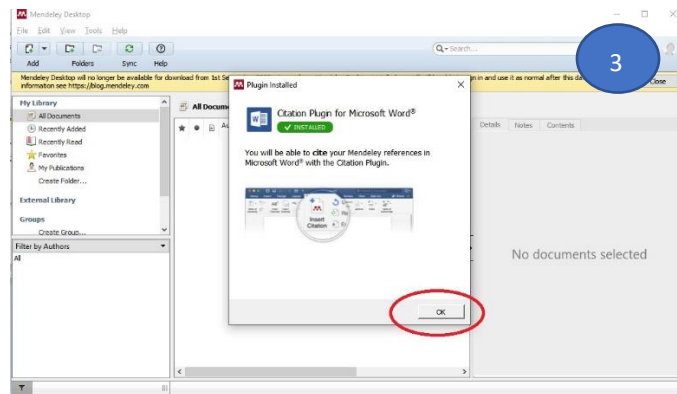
Mendeley Desktop

File Edit View Tools Help

Add Folders Sync Help

Search...

3

Mendeley Desktop will no longer be available for download from 1st Se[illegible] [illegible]in and use it as normal after this da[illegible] information see https://blog.mendeley.com

Close

My Library

All Documents

Recently Added

Recently Read

Favorites

My Publications

Create Folder...

External Library

Groups

Create Group...

Filter by Authors

All

All Docum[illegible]

Au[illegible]

Plugin Installed

Citation Plugin for Microsoft Word®

✔ INSTALLED

You will be able to cite your Mendeley references in Microsoft Word® with the Citation Plugin.

Insert Citation

OK

Details Notes Contents

No documents selected